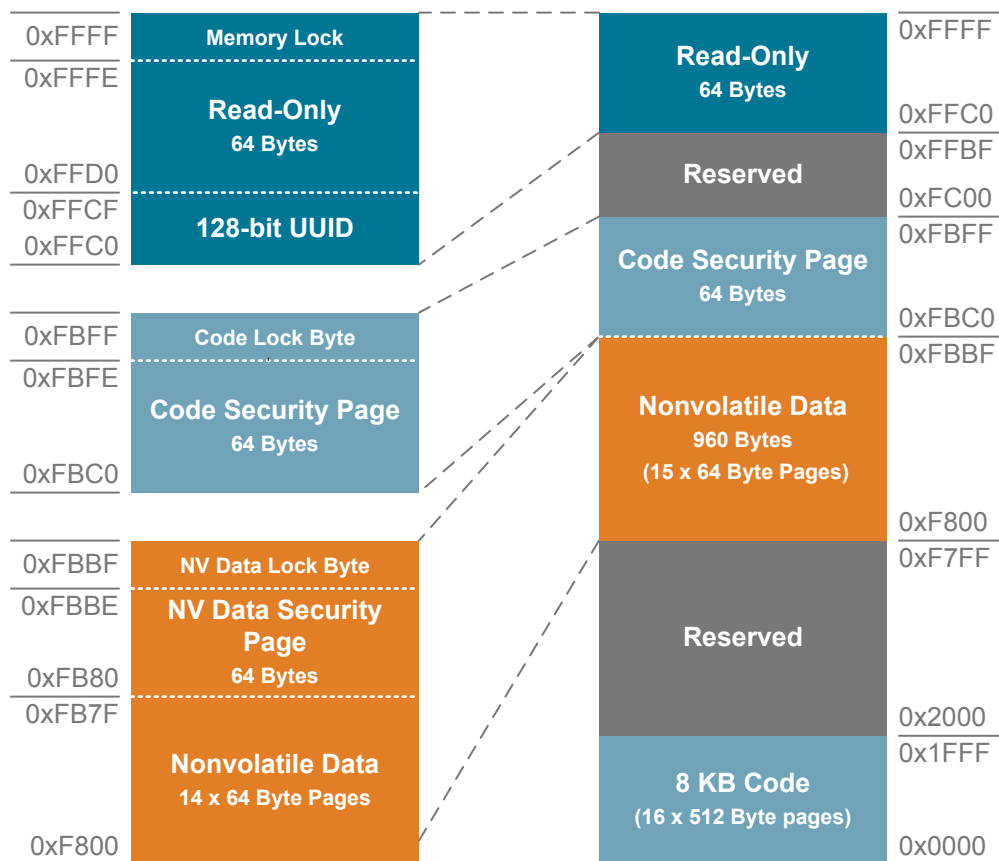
0xFFFF
Memory Lock
0xFFFE
Read-Only
64 Bytes
0xFFD0
0xFFCF
128-bit UUID
0xFFC0

0xFBFF
Code Lock Byte
0xFBFE
Code Security Page
64 Bytes
0xFBC0

0xFBBF
NV Data Lock Byte
0xFBBE
NV Data Security Page
64 Bytes
0xFB80
0xFB7F
Nonvolatile Data
14 x 64 Byte Pages
0xF800

Read-Only
64 Bytes
0xFFFF
0xFFC0
0xFFBF
Reserved
0xFC00
0xFBFF
Code Security Page
64 Bytes
0xFBC0
0xFBBF
Nonvolatile Data
960 Bytes
(15 x 64 Byte Pages)
0xF800
0xF7FF
Reserved
0x2000
0x1FFF
8 KB Code
(16 x 512 Byte pages)
0x0000